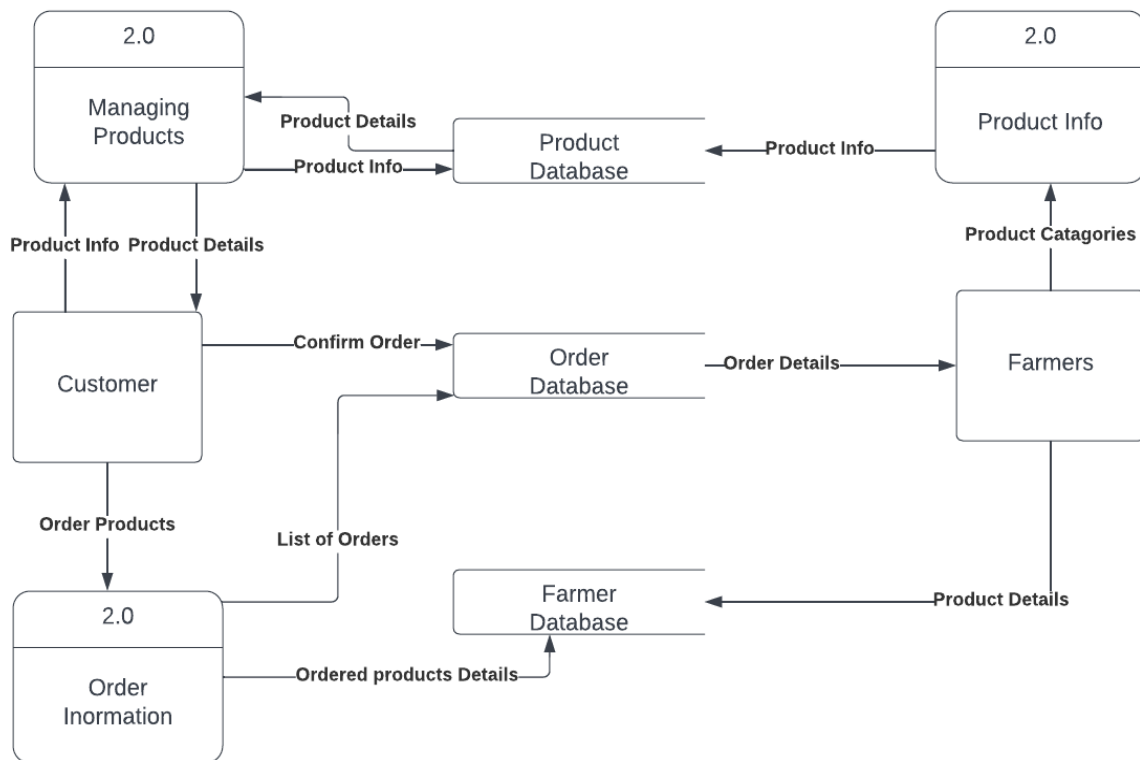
2.0

Managing Products

Product Details

Product Database

Product Info

2.0

Product Info

Product Info

Product Info

Product Details

Product Catagories

Customer

Confirm Order

Order Database

Order Details

Farmers

Order Products

List of Orders

2.0

Order Inormation

Farmer Database

Product Details

Ordered products Details